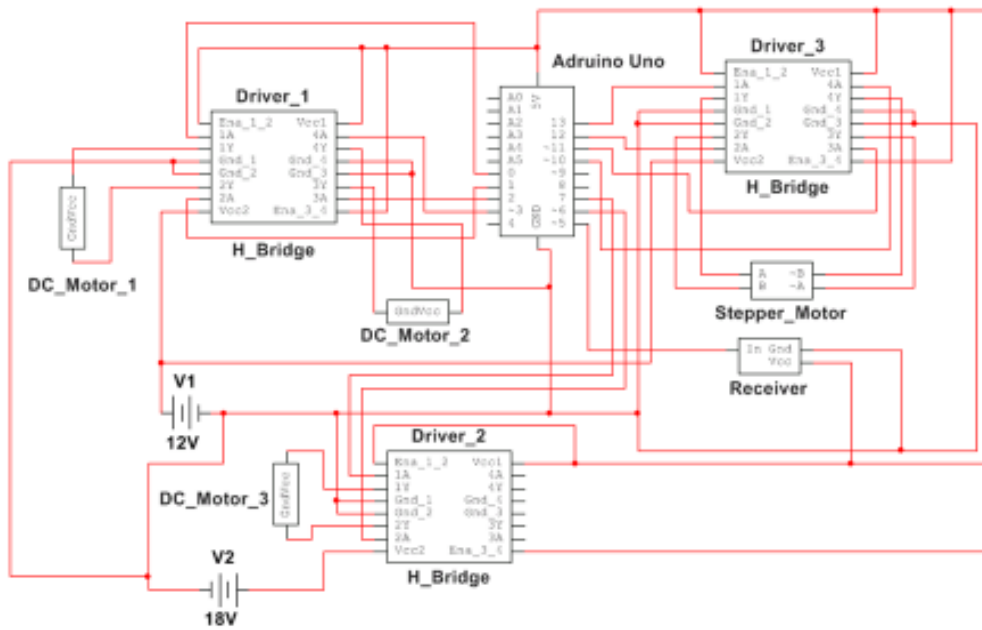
Adruino Uno

A0 A1 A2 A3 A4 A5 0 1 2 ~3 4 5V 13 12 ~11 ~10 ~9 8 7 ~6 ~5 GND

Driver_1

Ena_1_2 1A 1Y Gnd_1 Gnd_2 2Y 2A Vcc2 Vcc1 4A 4Y Gnd_4 Gnd_3 3Y 3A Ena_3_4

H_Bridge

Driver_3

Ena_1_2 1A 1Y Gnd_1 Gnd_2 2Y 2A Vcc2 Vcc1 4A 4Y Gnd_4 Gnd_3 3Y 3A Ena_3_4

H_Bridge

GndVcc

DC_Motor_1

GndVcc

DC_Motor_2

A B ~B ~A

Stepper_Motor

In Gnd Vcc

Receiver

V1

12V

Driver_2

Ena_1_2 1A 1Y Gnd_1 Gnd_2 2Y 2A Vcc2 Vcc1 4A 4Y Gnd_4 Gnd_3 3Y 3A Ena_3_4

H_Bridge

GndVcc

DC_Motor_3

V2

18V